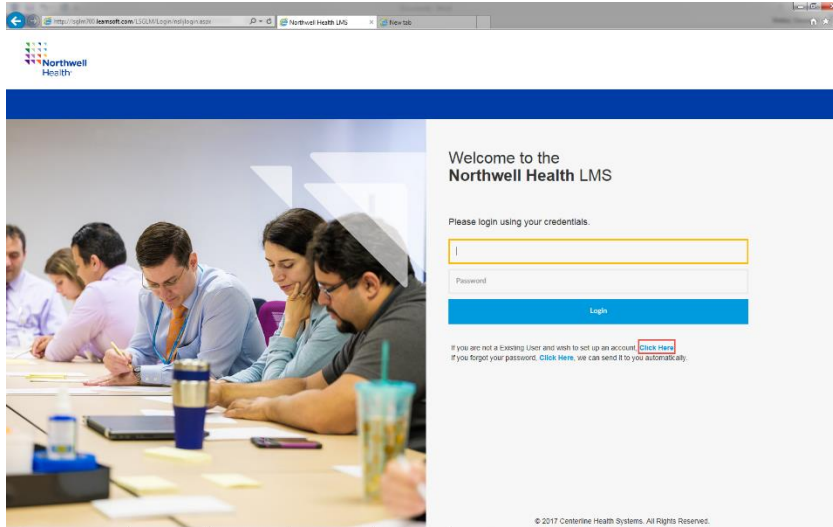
http://nsljlm760.learnsoft.com/LSGLM/Login/nsljlogin.aspx
Northwell Health LMS
New tab

Northwell Health

Welcome to the
Northwell Health LMS

Please login using your credentials.

Password

Login

If you are not a Existing User and wish to set up an account, Click Here
If you forgot your password, Click Here, we can send it to you automatically.

© 2017 Centerline Health Systems. All Rights Reserved.